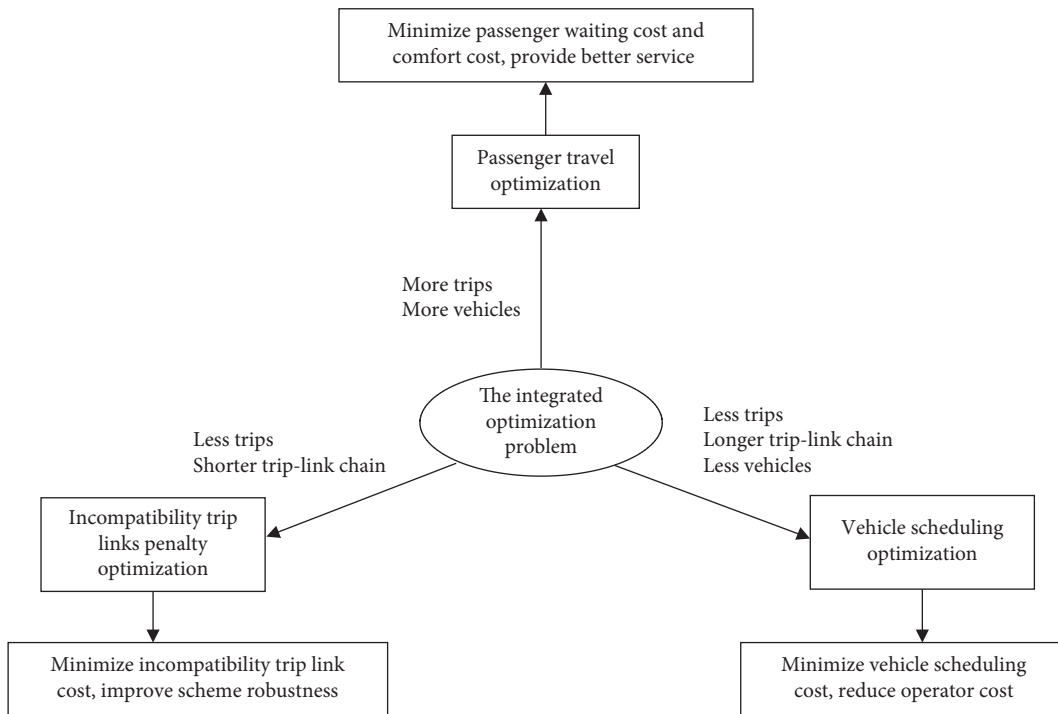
Minimize passenger waiting cost and comfort cost, provide better service

Passenger travel optimization

More trips
More vehicles

The integrated optimization problem

Less trips
Shorter trip-link chain

Less trips
Longer trip-link chain
Less vehicles

Incompatibility trip links penalty optimization

Vehicle scheduling optimization

Minimize incompatibility trip link cost, improve scheme robustness

Minimize vehicle scheduling cost, reduce operator cost